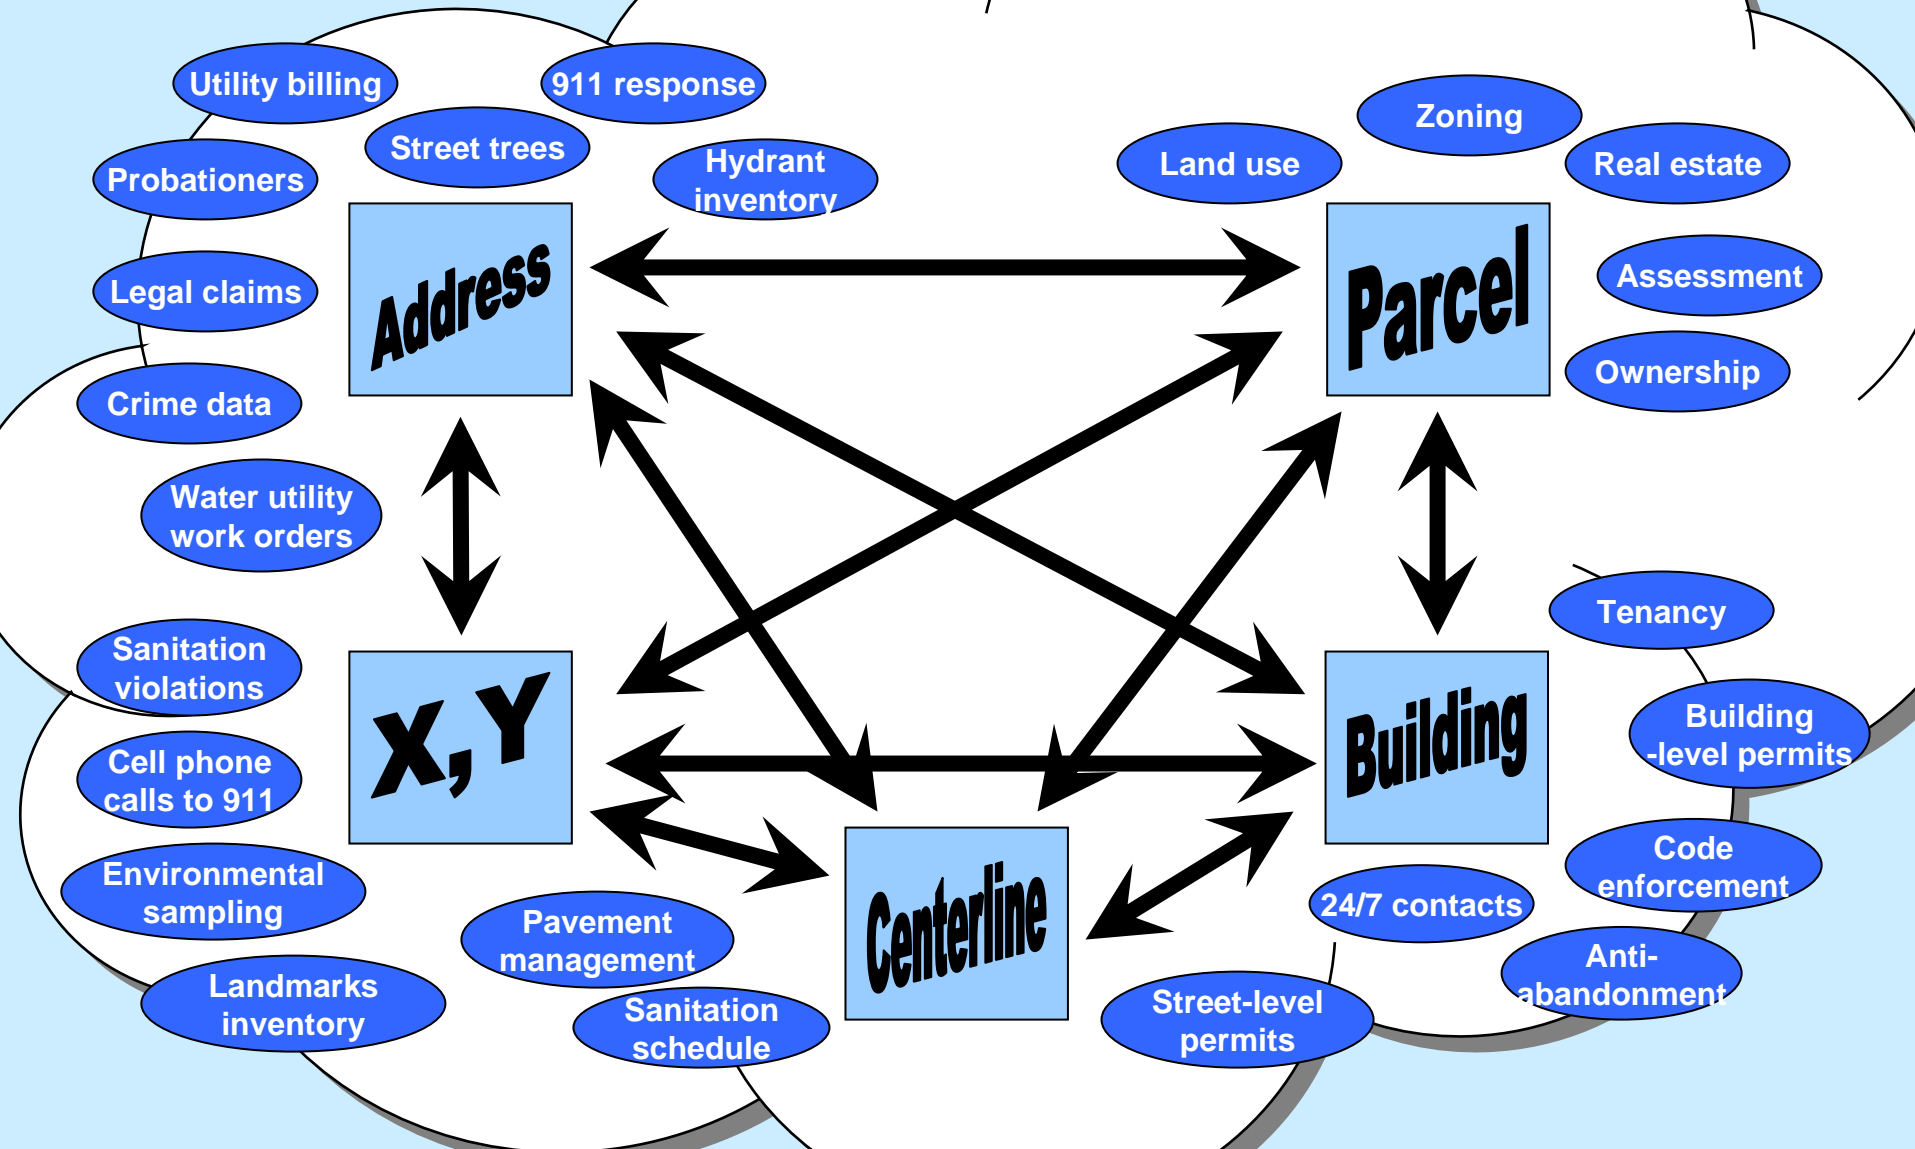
Utility billing

911 response

Street trees

Probationers

Hydrant inventory

Land use

Zoning

Real estate

Address

Parcel

Legal claims

Assessment

Ownership

Crime data

Water utility work orders

Tenancy

Sanitation violations

X,Y

Building

Building -level permits

Cell phone calls to 911

Code enforcement

Environmental sampling

Centerline

24/7 contacts

Pavement management

Anti-abandonment

Landmarks inventory

Sanitation schedule

Street-level permits